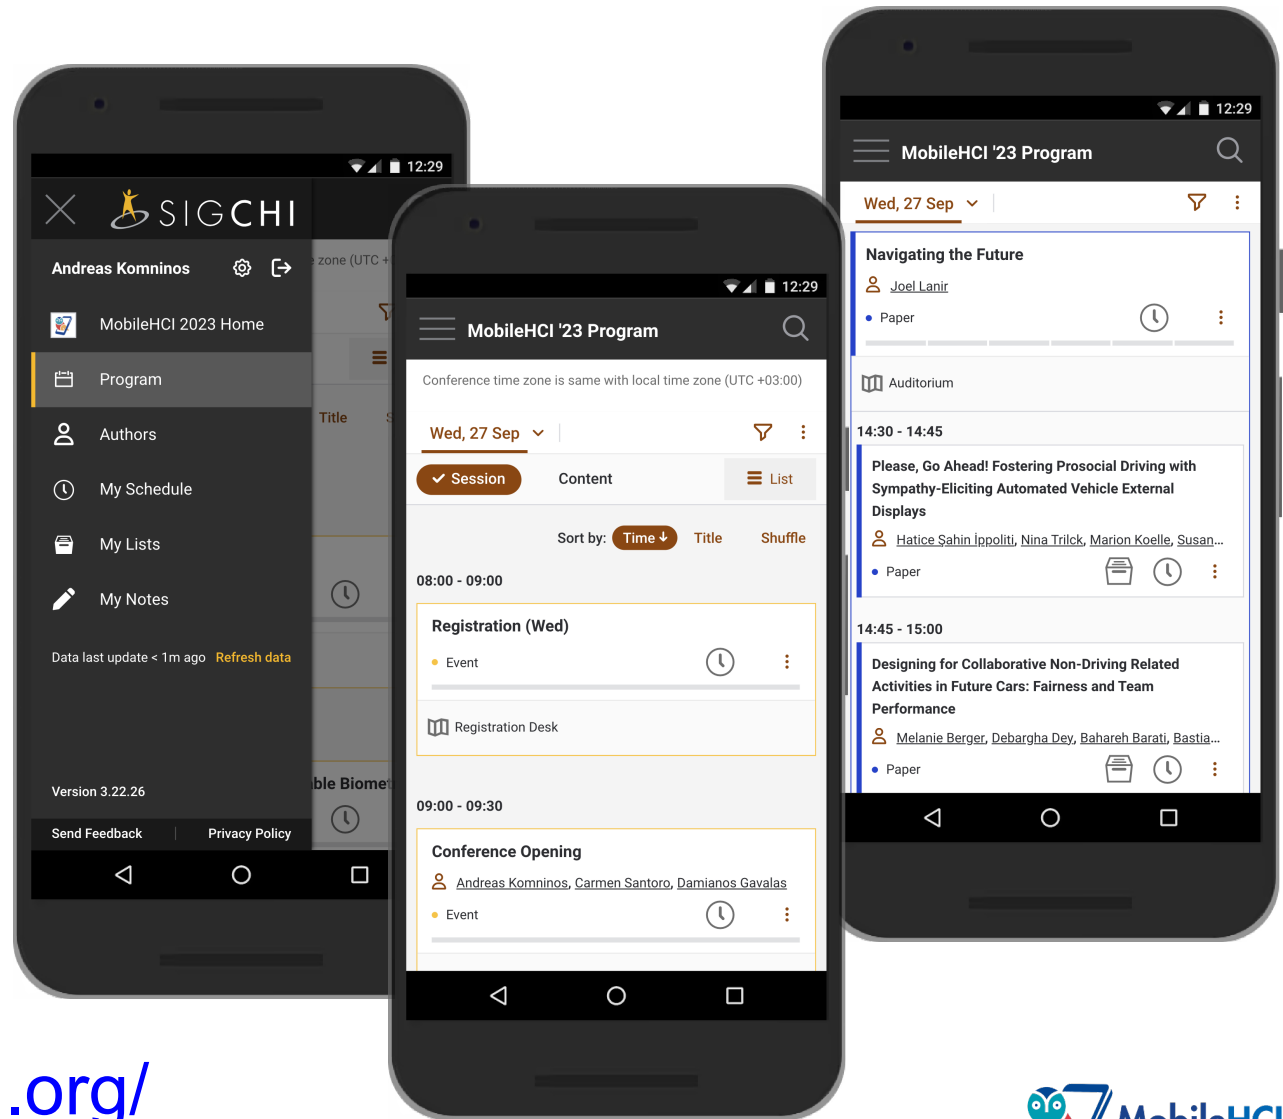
12:29

SIGCHI

Andreas Komninos

MobileHCI 2023 Home

Program

Authors

My Schedule

My Lists

My Notes

Data last update < 1m ago Refresh data

Version 3.22.26

Send Feedback Privacy Policy

zone (UTC +

Title

ble Biome

12:29

MobileHCI '23 Program

Conference time zone is same with local time zone (UTC +03:00)

Wed, 27 Sep

Session Content List

Sort by: Time Title Shuffle

08:00 - 09:00

Registration (Wed)

Event

Registration Desk

09:00 - 09:30

Conference Opening

Andreas Komninos, Carmen Santoro, Damianos Gavalas

Event

12:29

MobileHCI '23 Program

Wed, 27 Sep

Navigating the Future

Joel Lanir

Paper

Auditorium

14:30 - 14:45

Please, Go Ahead! Fostering Prosocial Driving with Sympathy-Eliciting Automated Vehicle External Displays

Hatice Şahin İppoliti, Nina Trilck, Marion Koelle, Susan...

Paper

14:45 - 15:00

Designing for Collaborative Non-Driving Related Activities in Future Cars: Fairness and Team Performance

Melanie Berger, Debargha Dey, Bahareh Barati, Bastia...

Paper

.org/

MobileHCI